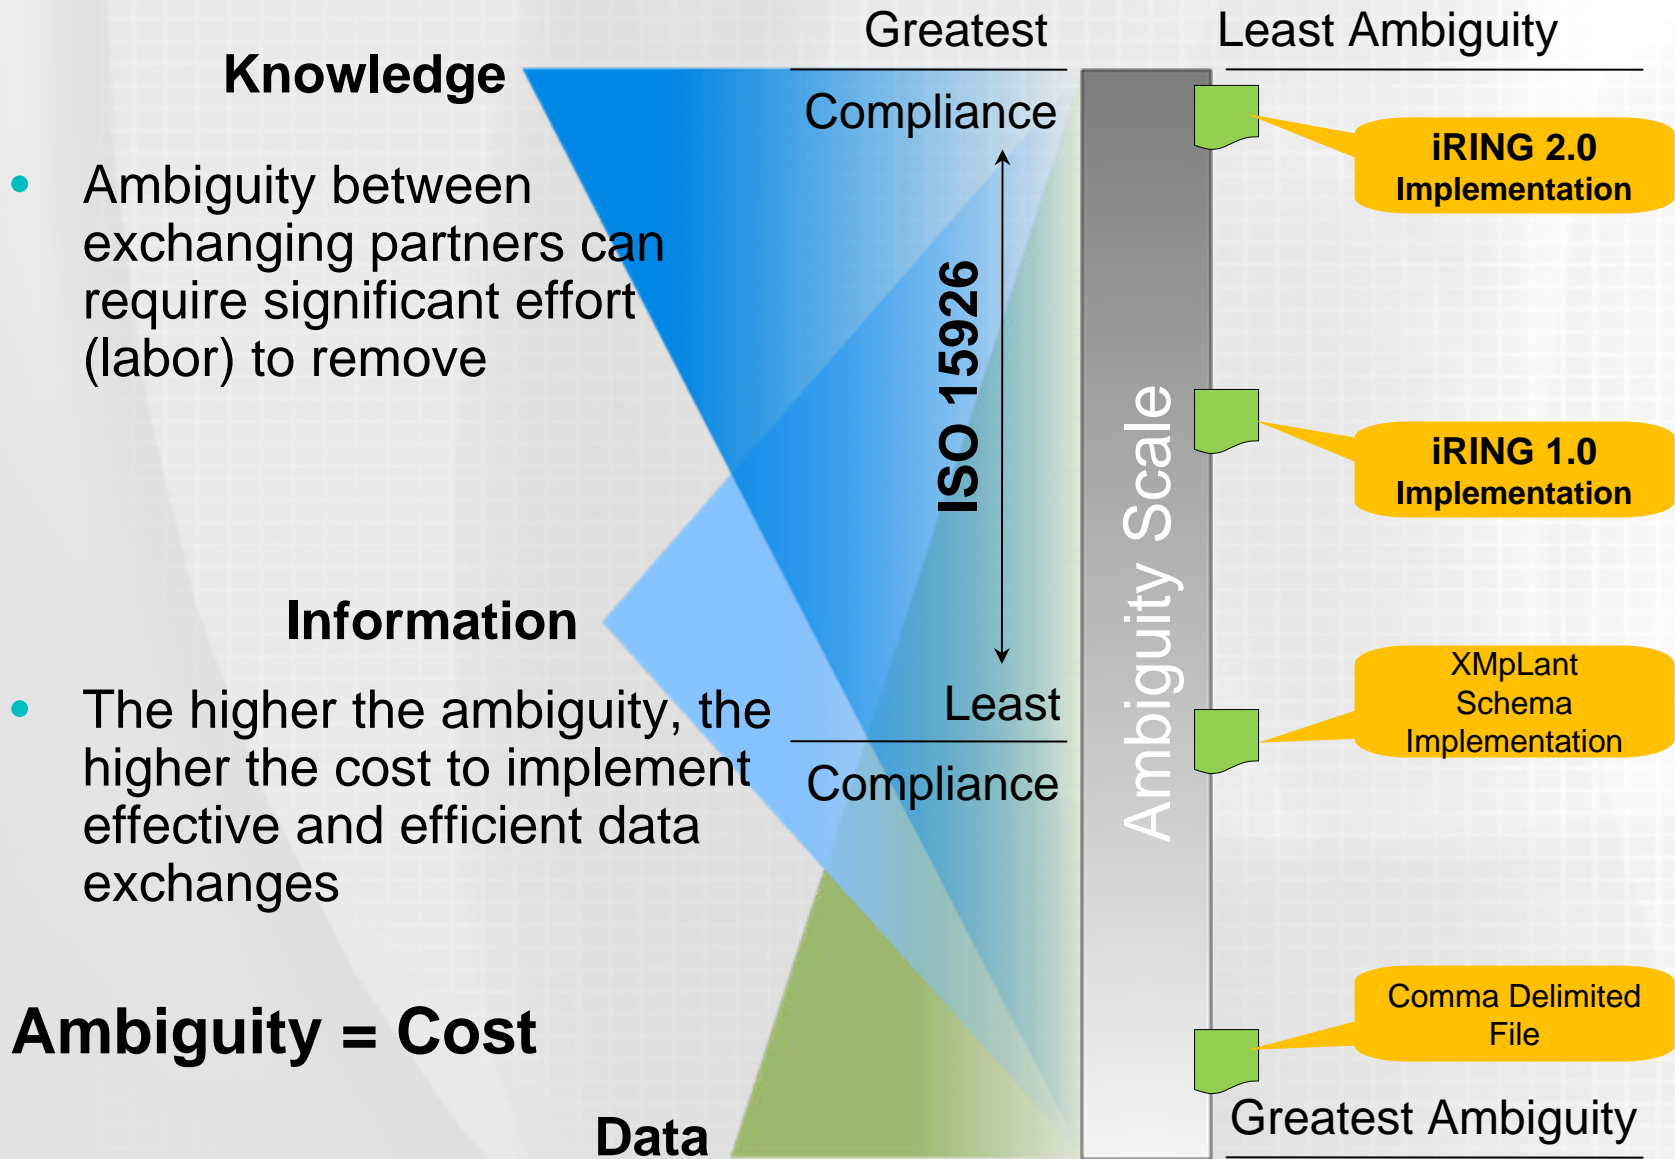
Knowledge

Greatest

Compliance

Least Ambiguity

- Ambiguity between exchanging partners can require significant effort (labor) to remove

ISO 15926

iRING 2.0 Implementation

iRING 1.0 Implementation

Ambiguity Scale

Information

- The higher the ambiguity, the higher the cost to implement effective and efficient data exchanges

Least

Compliance

XMpLant Schema Implementation

Comma Delimited File

Ambiguity = Cost

Data

Greatest Ambiguity